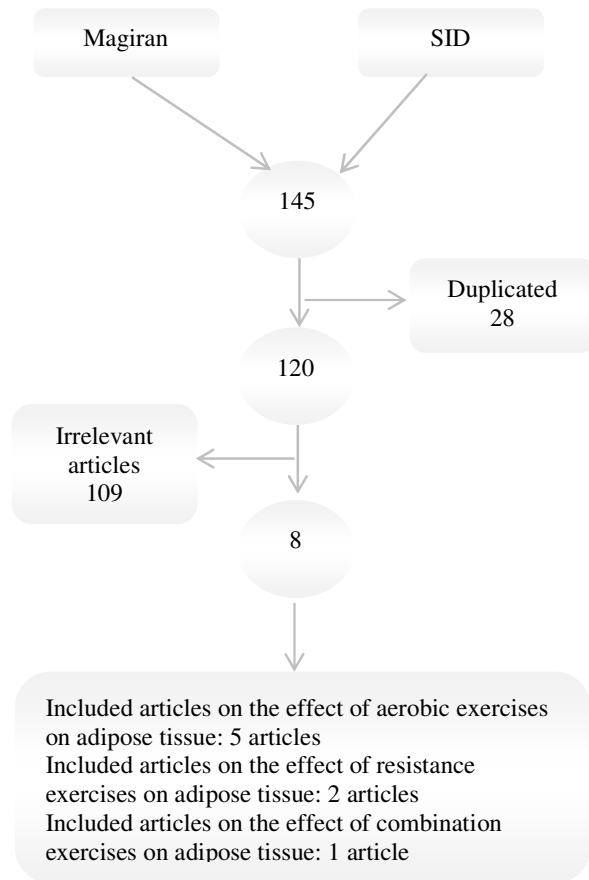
Magiran

SID

145

Duplicated
28

120

Irrelevant articles
109

8

Included articles on the effect of aerobic exercises on adipose tissue: 5 articles
Included articles on the effect of resistance exercises on adipose tissue: 2 articles
Included articles on the effect of combination exercises on adipose tissue: 1 article